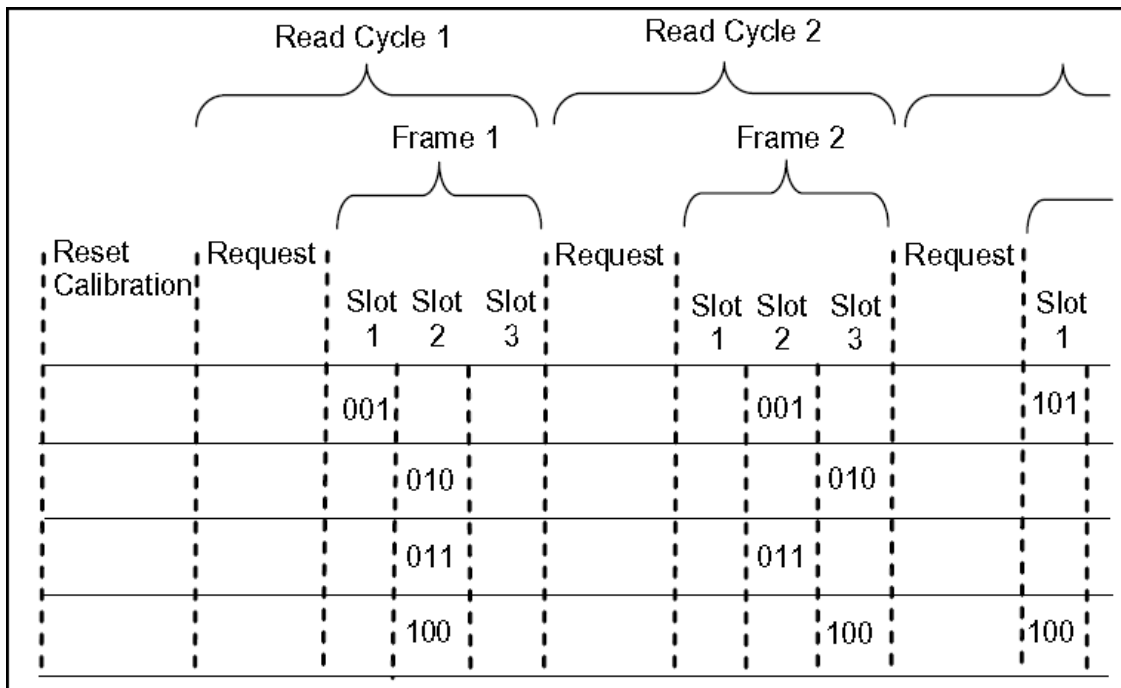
Read Cycle 1

Read Cycle 2

Frame 1

Frame 2

| Reset Calibration | Request | Slot 1 | Slot 2 | Slot 3 | Request | Slot 1 | Slot 2 | Slot 3 | Request | Slot 1 |
|---|---|---|---|---|---|---|---|---|---|---|
| | | 001 | | | | | 001 | | | 101 |
| | | | 010 | | | | | 010 | | |
| | | | 011 | | | | 011 | | | |
| | | | 100 | | | | | 100 | | 100 |